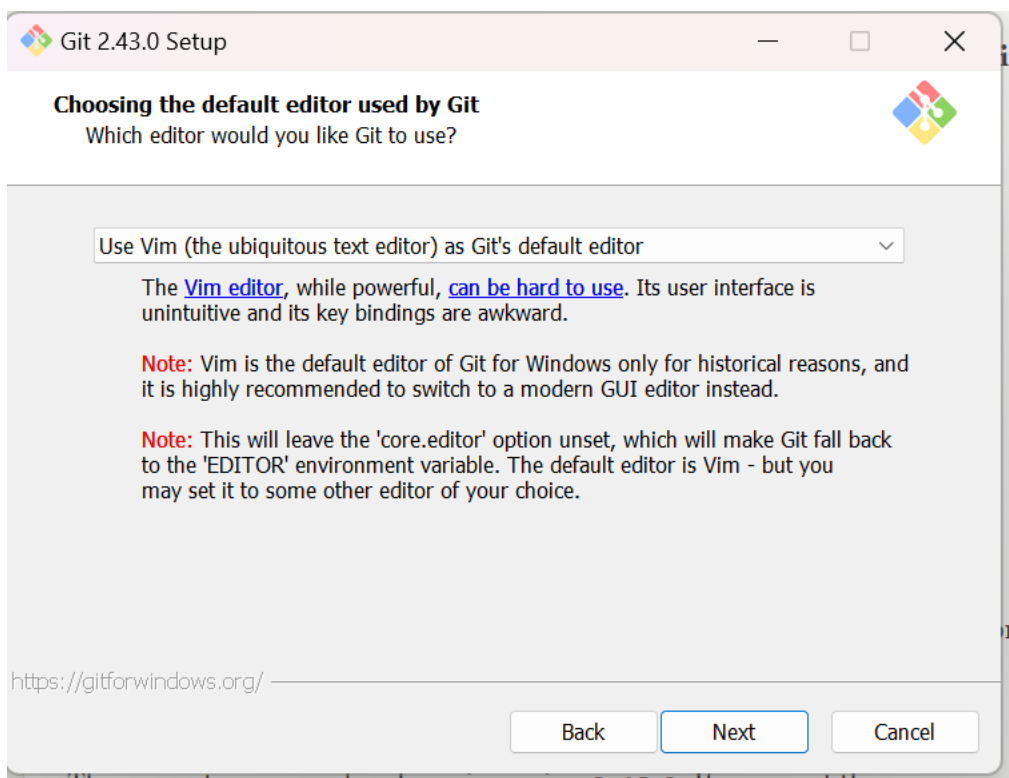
Git 2.43.0 Setup

Choosing the default editor used by Git
Which editor would you like Git to use?

Use Vim (the ubiquitous text editor) as Git's default editor

The Vim editor, while powerful, can be hard to use. Its user interface is unintuitive and its key bindings are awkward.

Note: Vim is the default editor of Git for Windows only for historical reasons, and it is highly recommended to switch to a modern GUI editor instead.

Note: This will leave the 'core.editor' option unset, which will make Git fall back to the 'EDITOR' environment variable. The default editor is Vim - but you may set it to some other editor of your choice.

https://gitforwindows.org/

Back
Next
Cancel